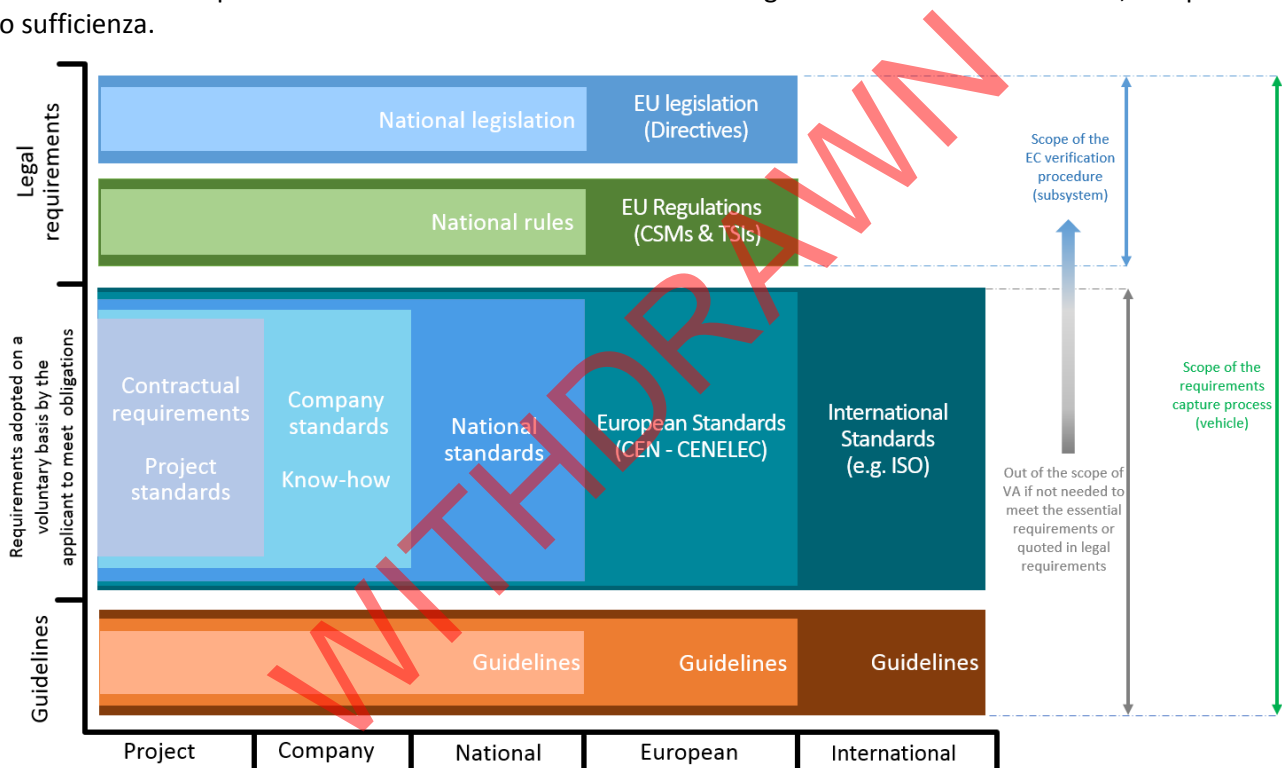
o sufficienza.

Legal requirements

National legislation

EU legislation (Directives)

National rules

EU Regulations (CSMs & TSIs)

Scope of the EC verification procedure (subsystem)

Scope of the requirements capture process (vehicle)

Requirements adopted on a voluntary basis by the applicant to meet obligations

Contractual requirements

Project standards

Company standards

Know-how

National standards

European Standards (CEN - CENELEC)

International Standards (e.g. ISO)

Out of the scope of VA if not needed to meet the essential requirements or quoted in legal requirements

Guidelines

Guidelines

Guidelines

Guidelines

Project | Company | National | European | International

WITHDRAWN